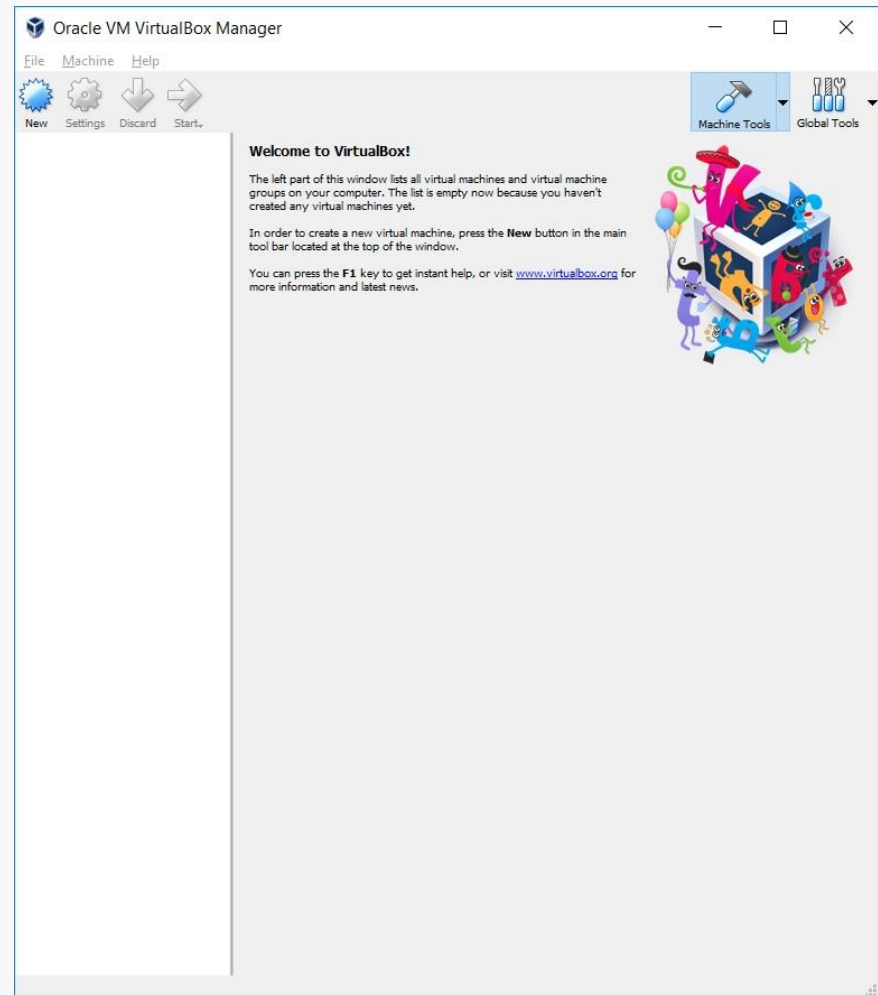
Oracle VM VirtualBox Manager

File Machine Help

New Settings Discard Start

Machine Tools Global Tools

Welcome to VirtualBox!

The left part of this window lists all virtual machines and virtual machine groups on your computer. The list is empty now because you haven't created any virtual machines yet.

In order to create a new virtual machine, press the New button in the main tool bar located at the top of the window.

You can press the F1 key to get instant help, or visit www.virtualbox.org for more information and latest news.